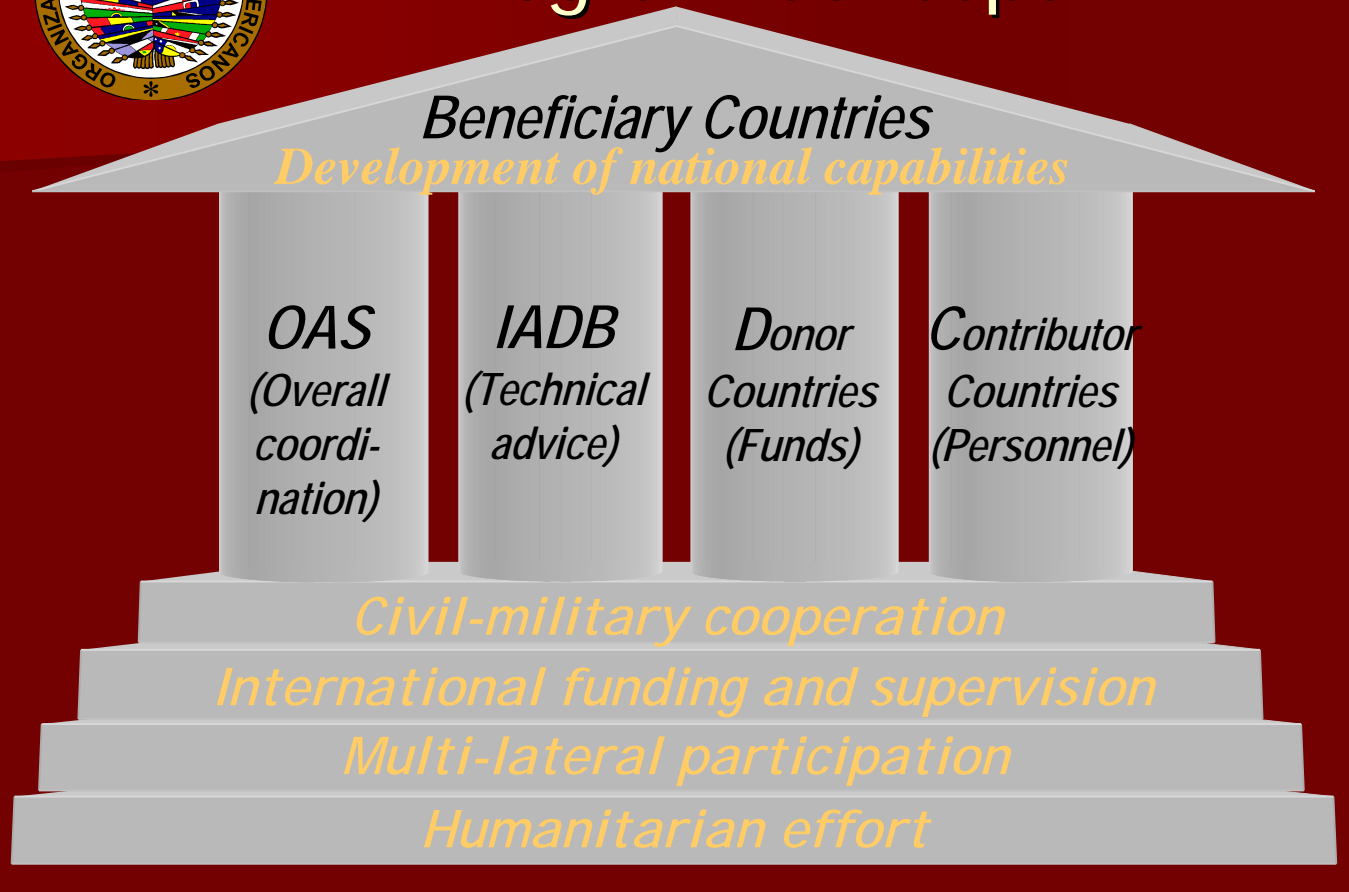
ORGANIZA
AMERICANOS

Beneficiary Countries
Development of national capabilities

OAS
(Overall coordination)

IADB
(Technical advice)

Donor Countries
(Funds)

Contributor Countries
(Personnel)

Civil-military cooperation

International funding and supervision

Multi-lateral participation

Humanitarian effort